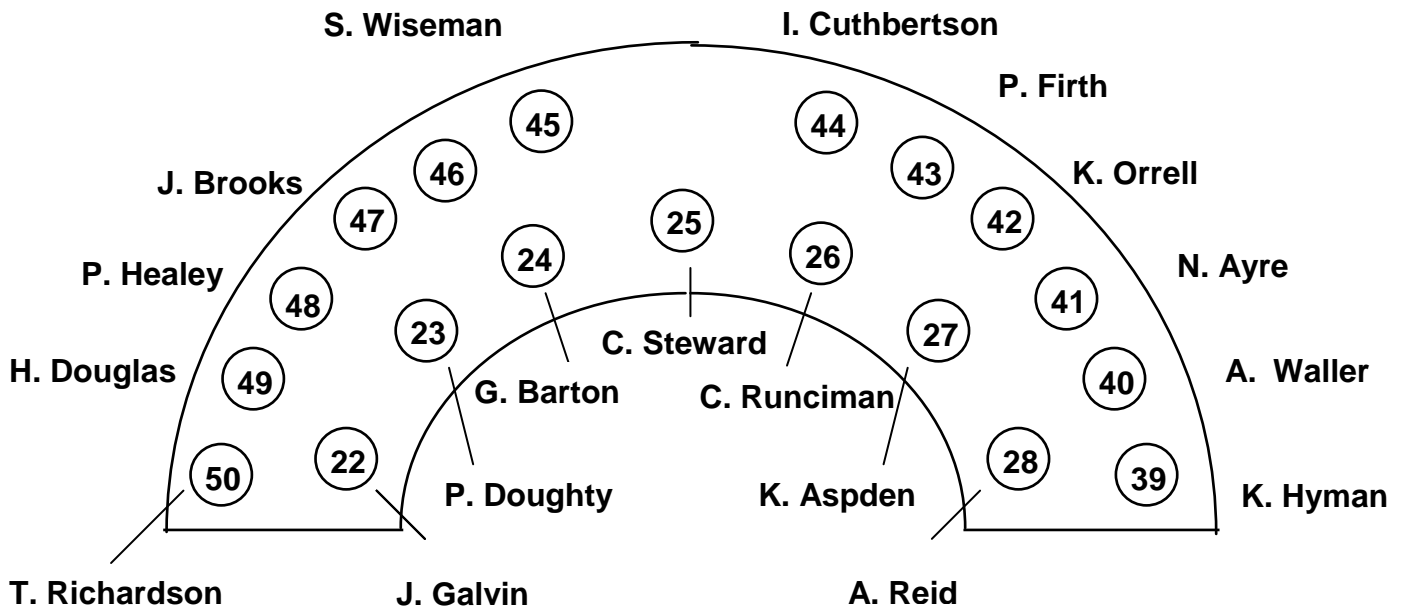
S. Wiseman

I. Cuthbertson

P. Firth

45

44

46

43

K. Orrell

J. Brooks

47

25

42

24

26

N. Ayre

P. Healey

48

41

23

27

C. Steward

H. Douglas

49

40

A. Waller

G. Barton

C. Runciman

22

28

50

39

P. Doughty

K. Aspden

K. Hyman

T. Richardson

J. Galvin

A. Reid